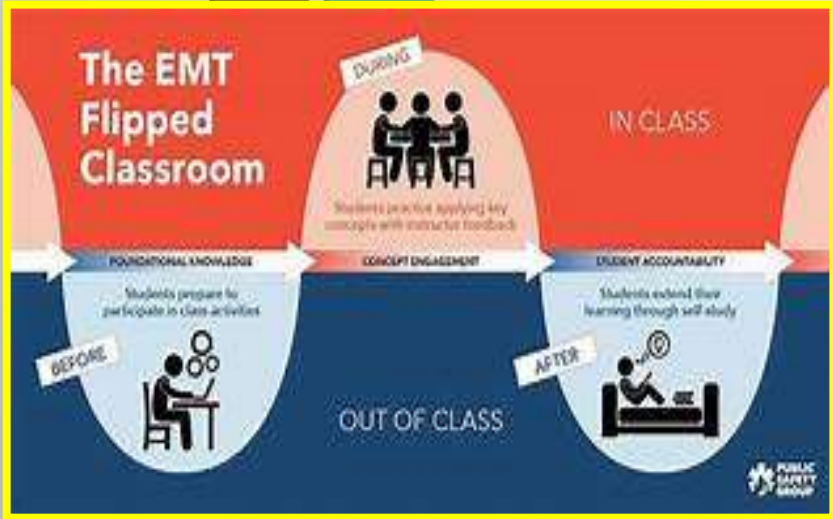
The EMT Flipped Classroom

DURING

Students practice applying key concepts with instructor feedback

IN CLASS

FOUNDATIONAL KNOWLEDGE

CONCEPT ENGAGEMENT

STUDENT ACCOUNTABILITY

Students prepare to participate in class activities

BEFORE

Students extend their learning through self study

AFTER

OUT OF CLASS

PUBLIC SAFETY GROUP